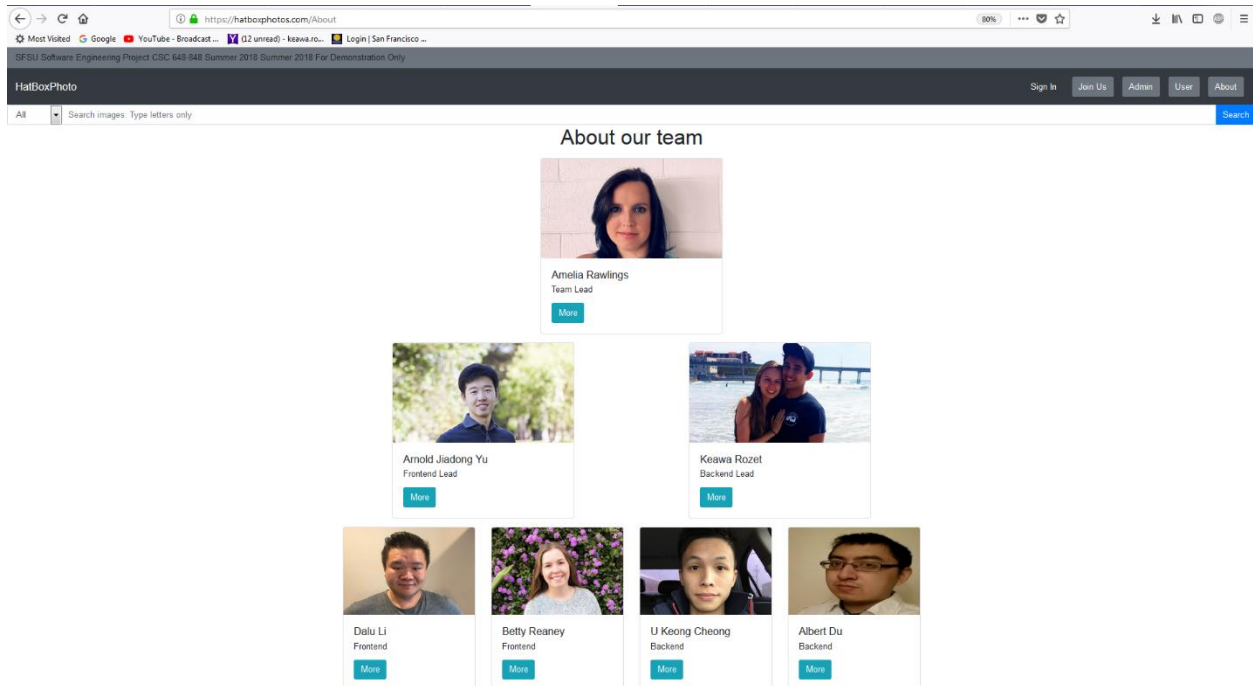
https://hatboxphotos.com/About

80%

Most Visited Google YouTube - Broadcast ... (12 unread) - keawa.ro... Login | San Francisco ...

SFSU Software Engineering Project CSC 648-848 Summer 2018 Summer 2018 For Demonstration Only

HatBoxPhoto

Sign In Join Us Admin User About

All Search images: Type letters only Search

About our team

Amelia Rawlings
Team Lead
More

Arnold Jiadong Yu
Frontend Lead
More

Keawa Rozet
Backend Lead
More

Dalu Li
Frontend
More

Betty Reaney
Frontend
More

U Keong Cheong
Backend
More

Albert Du
Backend
More